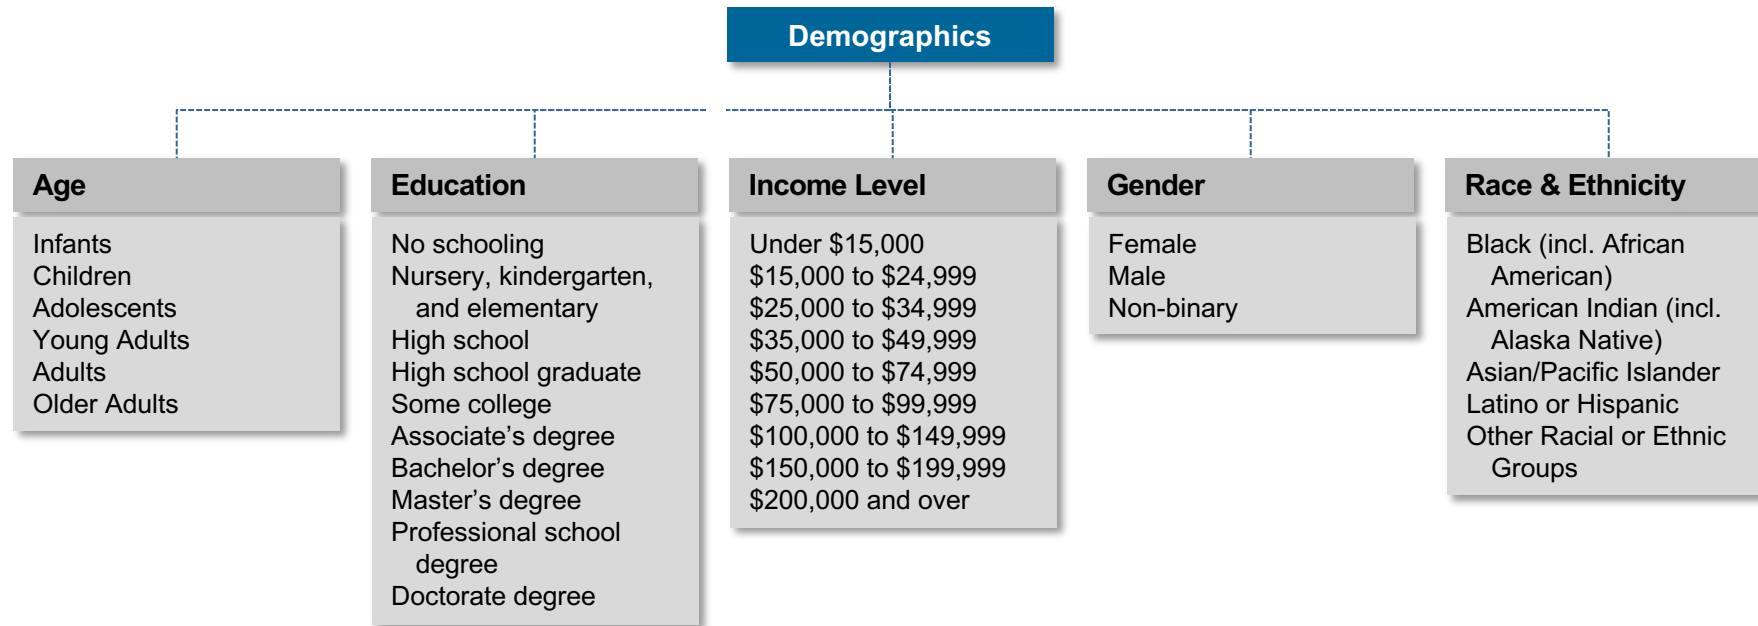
Demographics

Age

Infants
Children
Adolescents
Young Adults
Adults
Older Adults

Education

No schooling
Nursery, kindergarten, and elementary
High school
High school graduate
Some college
Associate’s degree
Bachelor’s degree
Master’s degree
Professional school degree
Doctorate degree

Income Level

Under \$15,000
\$15,000 to \$24,999
\$25,000 to \$34,999
\$35,000 to \$49,999
\$50,000 to \$74,999
\$75,000 to \$99,999
\$100,000 to \$149,999
\$150,000 to \$199,999
\$200,000 and over

Gender

Female
Male
Non-binary

Race & Ethnicity

Black (incl. African American)
American Indian (incl. Alaska Native)
Asian/Pacific Islander
Latino or Hispanic
Other Racial or Ethnic Groups